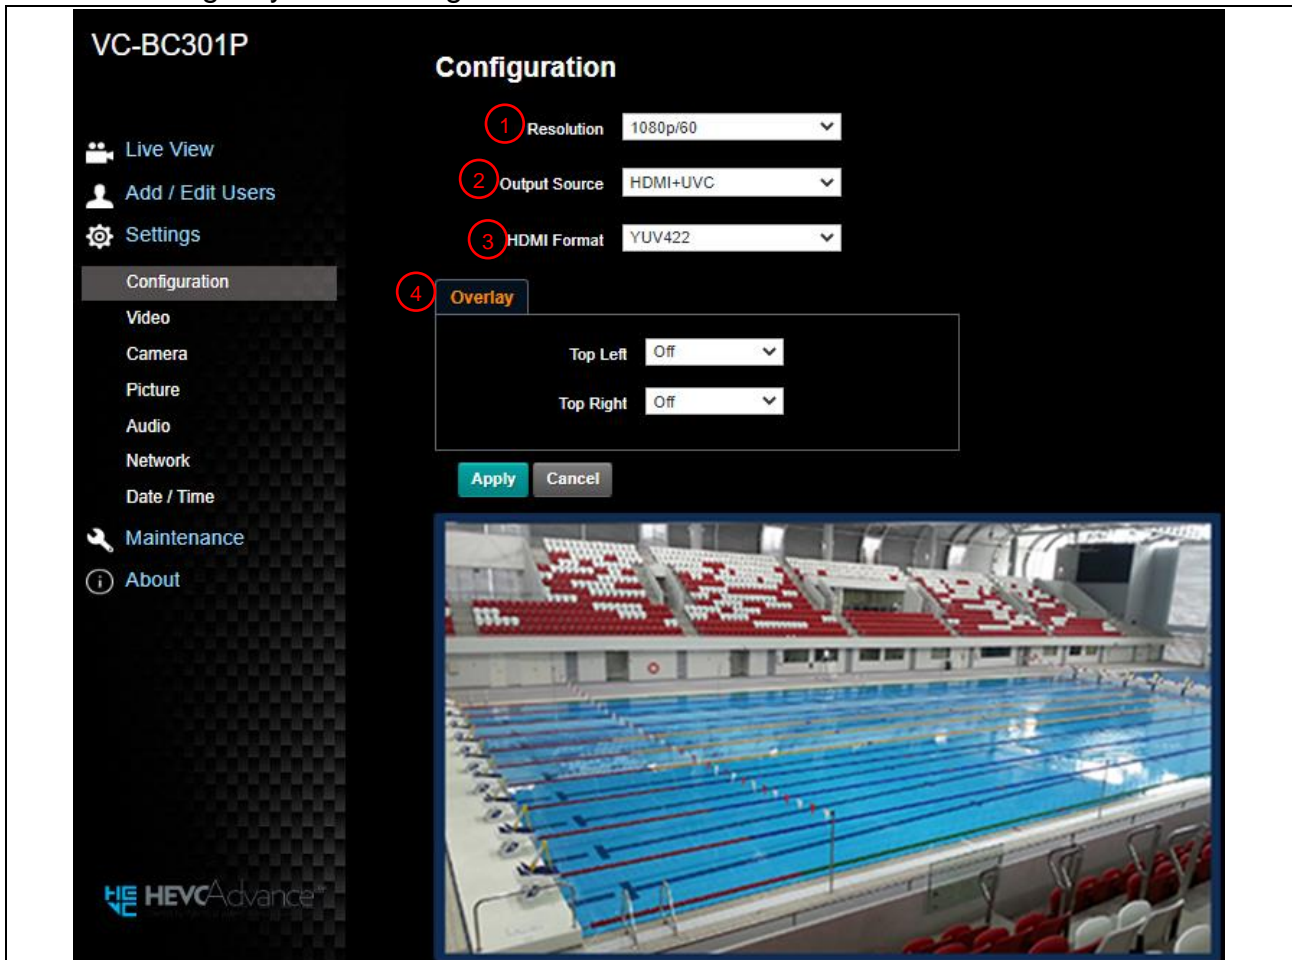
VC-BC301P

Live View
Add / Edit Users
Settings
Configuration
Video
Camera
Picture
Audio
Network
Date / Time
Maintenance
About

HEVCAdvance

Configuration

1 Resolution 1080p/60
2 Output Source HDMI+UVC
3 HDMI Format YUV422
4 Overlay

Top Left Off
Top Right Off

Apply Cancel